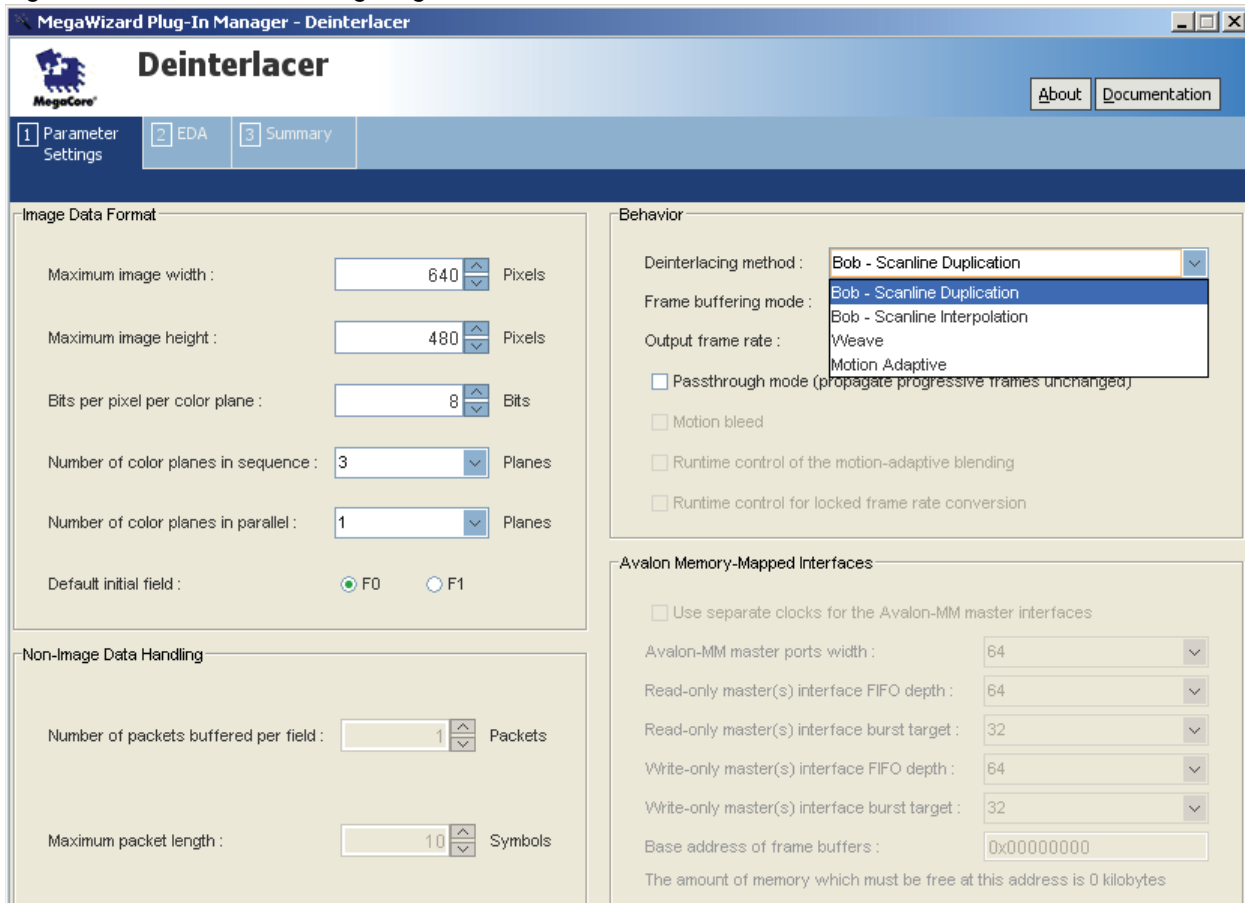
MegaWizard Plug-In Manager - Deinterlacer

MegaCore

Deinterlacer

About Documentation

1 Parameter Settings
2 EDA
3 Summary

Image Data Format

Maximum image width : 640 Pixels

Maximum image height : 480 Pixels

Bits per pixel per color plane : 8 Bits

Number of color planes in sequence : 3 Planes

Number of color planes in parallel : 1 Planes

Default initial field : F0 F1

Non-Image Data Handling

Number of packets buffered per field : 1 Packets

Maximum packet length : 10 Symbols

Behavior

Deinterlacing method : Bob - Scanline Duplication

Frame buffering mode :

Output frame rate :

Bob - Scanline Duplication
Bob - Scanline Interpolation
Weave
Motion Adaptive

Passthrough mode (propagate progressive frames unchanged)

Motion bleed

Runtime control of the motion-adaptive blending

Runtime control for locked frame rate conversion

Avalon Memory-Mapped Interfaces

Use separate clocks for the Avalon-MM master interfaces

Avalon-MM master ports width : 64

Read-only master(s) interface FIFO depth : 64

Read-only master(s) interface burst target : 32

Write-only master(s) interface FIFO depth : 64

Write-only master(s) interface burst target : 32

Base address of frame buffers : 0x00000000

The amount of memory which must be free at this address is 0 kilobytes